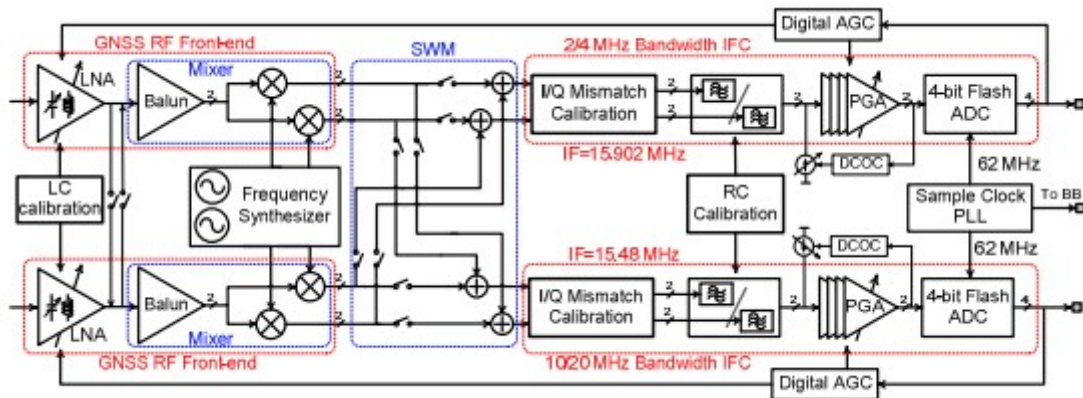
Digital AGC
GNSS RF Front-end
2/4 MHz Bandwidth IFC
SWM
LNA
Mixer
Balun
2
2
2
2
I/Q Mismatch Calibration
2
2
PGA
2
4-bit Flash ADC
4
IF=15.902 MHz
DCOC
62 MHz
LC calibration
Frequency Synthesizer
RC Calibration
Sample Clock PLL
To BB
62 MHz
IF=15.48 MHz
DCOC
LNA
Balun
2
Mixer
I/Q Mismatch Calibration
2
PGA
2
4-bit Flash ADC
4
GNSS RF Front-end
10/20 MHz Bandwidth IFC
Digital AGC